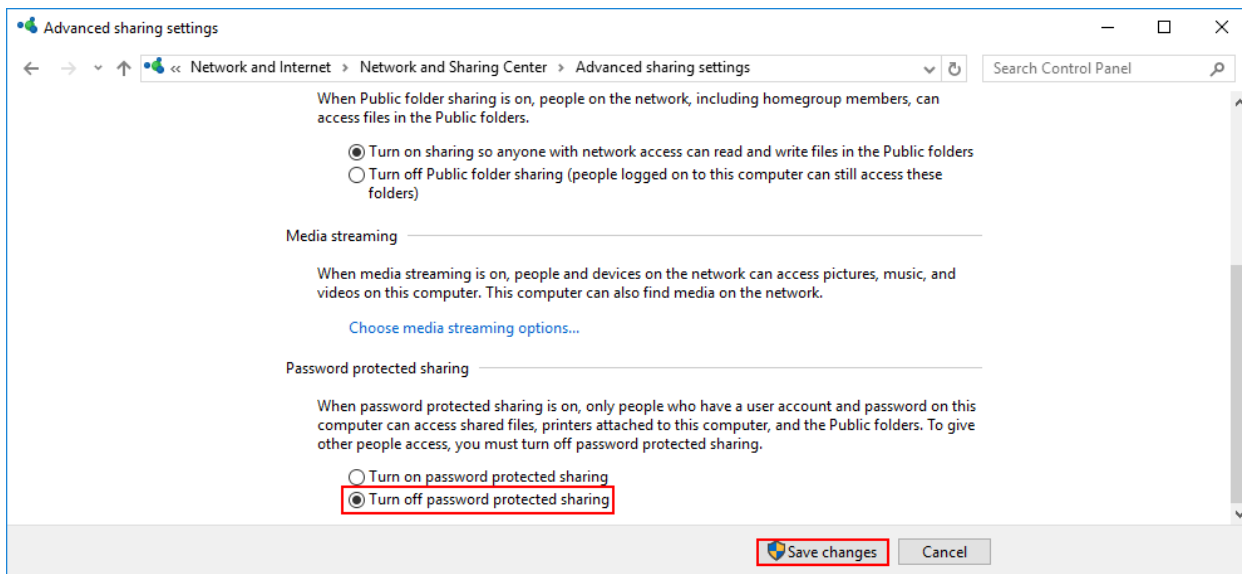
Advanced sharing settings

« Network and Internet › Network and Sharing Center › Advanced sharing settings

Search Control Panel

When Public folder sharing is on, people on the network, including homegroup members, can access files in the Public folders.

Turn on sharing so anyone with network access can read and write files in the Public folders

Turn off Public folder sharing (people logged on to this computer can still access these folders)

Media streaming

When media streaming is on, people and devices on the network can access pictures, music, and videos on this computer. This computer can also find media on the network.

Choose media streaming options...

Password protected sharing

When password protected sharing is on, only people who have a user account and password on this computer can access shared files, printers attached to this computer, and the Public folders. To give other people access, you must turn off password protected sharing.

Turn on password protected sharing

Turn off password protected sharing

Save changes

Cancel